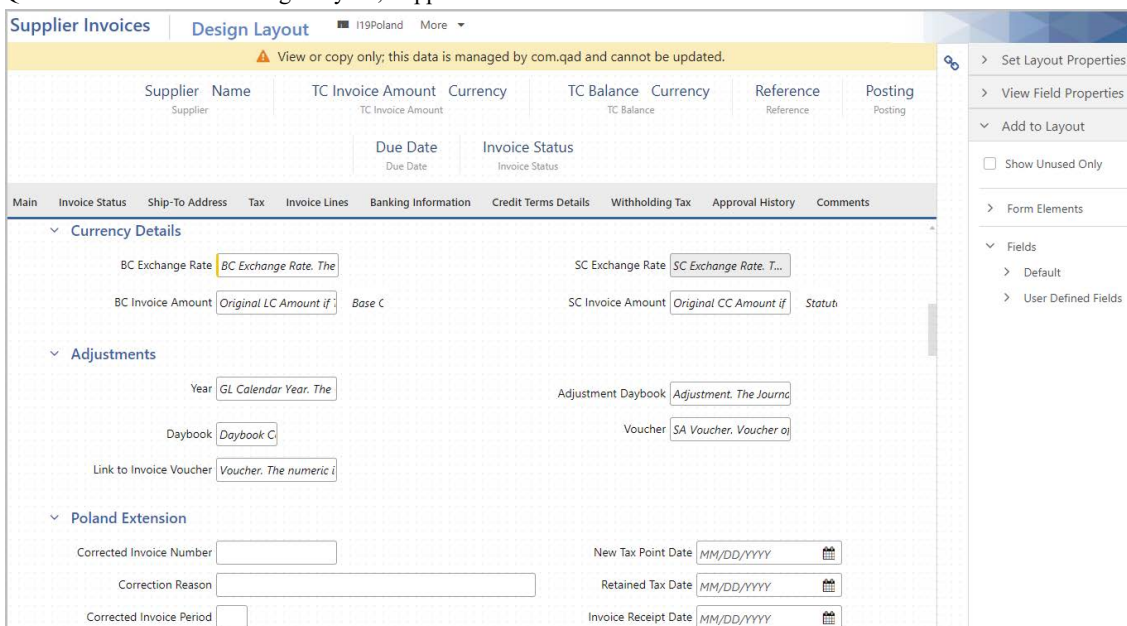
Supplier Invoices Design Layout I19Poland More

View or copy only; this data is managed by com.qad and cannot be updated.

Supplier Name
Supplier

TC Invoice Amount Currency
TC Invoice Amount

TC Balance Currency
TC Balance

Reference
Reference

Posting
Posting

Due Date
Due Date

Invoice Status
Invoice Status

Main Invoice Status Ship-To Address Tax Invoice Lines Banking Information Credit Terms Details Withholding Tax Approval History Comments

Currency Details

BC Exchange Rate BC Exchange Rate. The

SC Exchange Rate SC Exchange Rate. T...

BC Invoice Amount Original LC Amount if Base C

SC Invoice Amount Original CC Amount if Statut

Adjustments

Year GL Calendar Year. The

Adjustment Daybook Adjustment. The Journa

Daybook Daybook C

Voucher SA Voucher. Voucher oj

Link to Invoice Voucher Voucher. The numeric i

Poland Extension

Corrected Invoice Number

New Tax Point Date MM/DD/YYYY

Correction Reason

Retained Tax Date MM/DD/YYYY

Corrected Invoice Period

Invoice Receipt Date MM/DD/YYYY

Set Layout Properties
View Field Properties
Add to Layout
Show Unused Only
Form Elements
Fields
Default
User Defined Fields